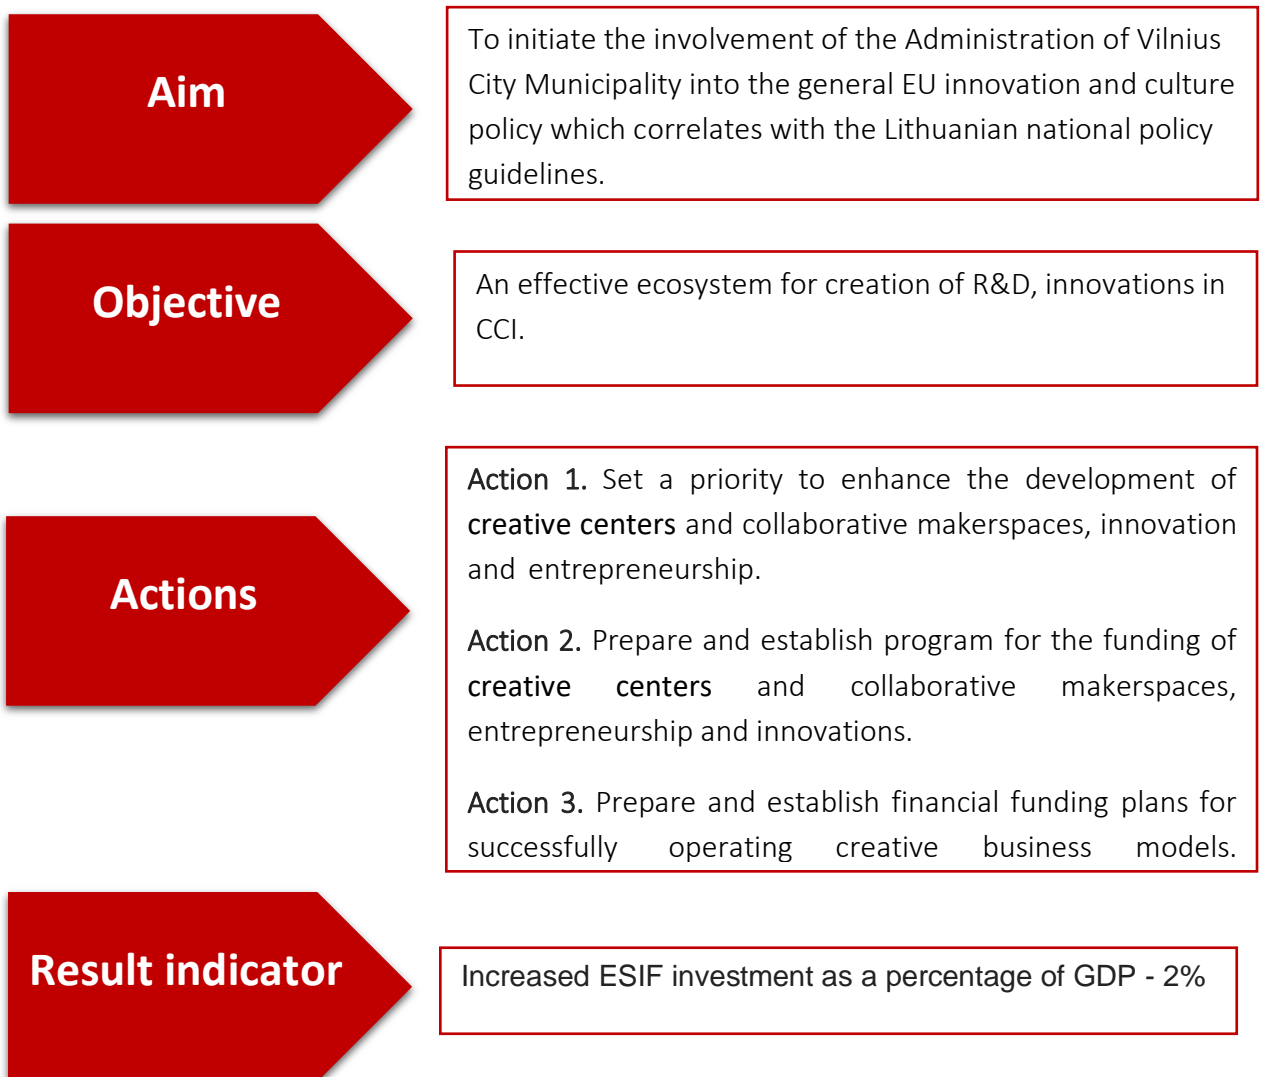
Aim

To initiate the involvement of the Administration of Vilnius City Municipality into the general EU innovation and culture policy which correlates with the Lithuanian national policy guidelines.

Objective

An effective ecosystem for creation of R&D, innovations in CCI.

Actions

Action 1. Set a priority to enhance the development of creative centers and collaborative makerspaces, innovation and entrepreneurship.

Action 2. Prepare and establish program for the funding of creative centers and collaborative makerspaces, entrepreneurship and innovations.

Action 3. Prepare and establish financial funding plans for successfully operating creative business models.

Result indicator

Increased ESIF investment as a percentage of GDP - 2%